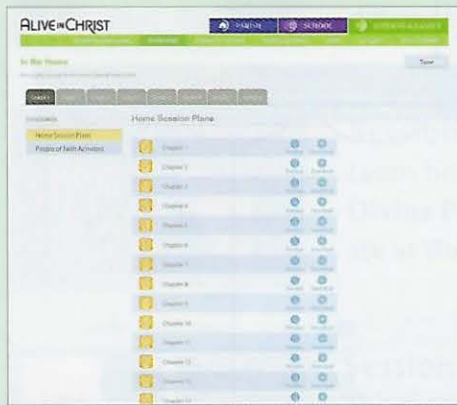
ALIVE IN CHRIST

PARISH

SCHOOL

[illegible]

In the Home

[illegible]

Home Session Plans

Prayers of Faith Activities

Home Session Plans

Chapter 1

Chapter 2

Chapter 3

Chapter 4

Chapter 5

Chapter 6

Chapter 7

Chapter 8

Chapter 9

Chapter 10

Chapter 11

Chapter 12

Chapter 13

Chapter 14